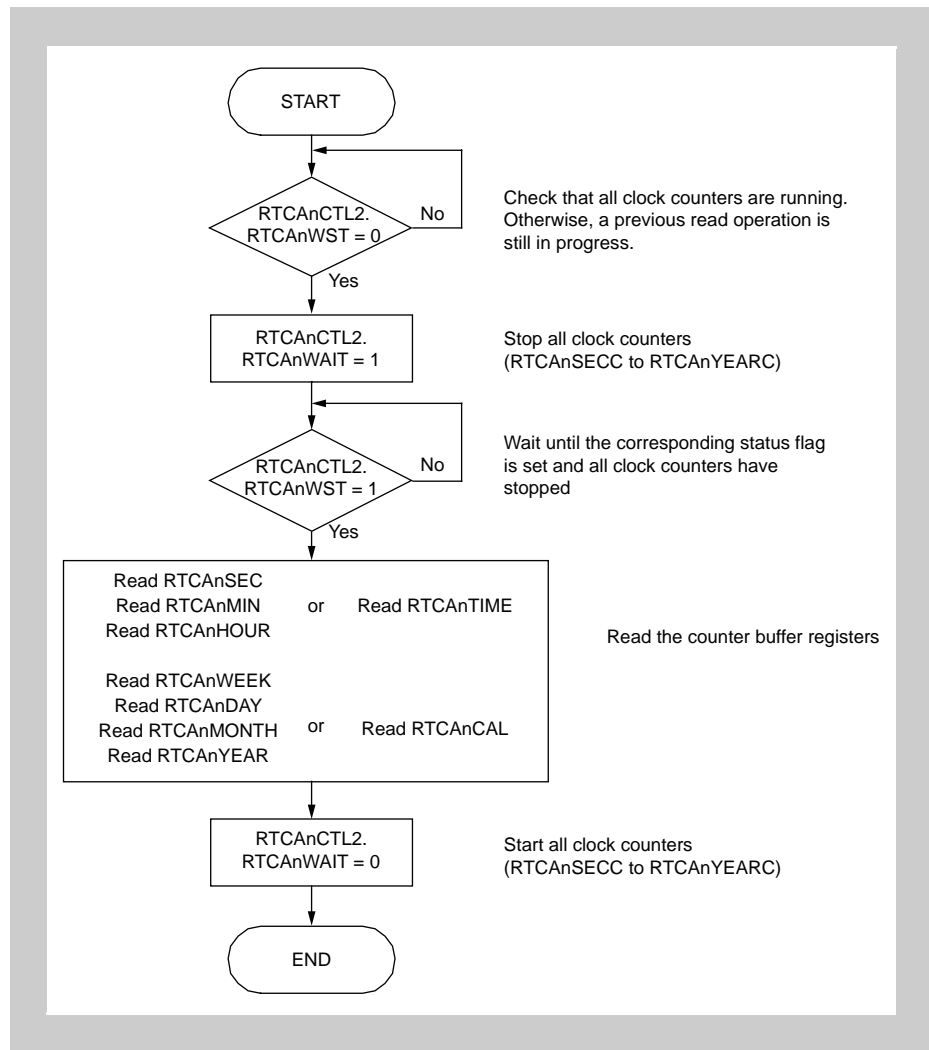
START

RTCAnCTL2.
RTCAnWST = 0

No

Check that all clock counters are running. Otherwise, a previous read operation is still in progress.

Yes

RTCAnCTL2.
RTCAnWAIT = 1

Stop all clock counters (RTCAnSECC to RTCAnYEARC)

RTCAnCTL2.
RTCAnWST = 1

No

Wait until the corresponding status flag is set and all clock counters have stopped

Yes

Read RTCAnSEC
Read RTCAnMIN
Read RTCAnHOUR

or

Read RTCAnTIME

Read the counter buffer registers

Read RTCAnWEEK
Read RTCAnDAY
Read RTCAnMONTH
Read RTCAnYEAR

or

Read RTCAnCAL

RTCAnCTL2.
RTCAnWAIT = 0

Start all clock counters (RTCAnSECC to RTCAnYEARC)

END